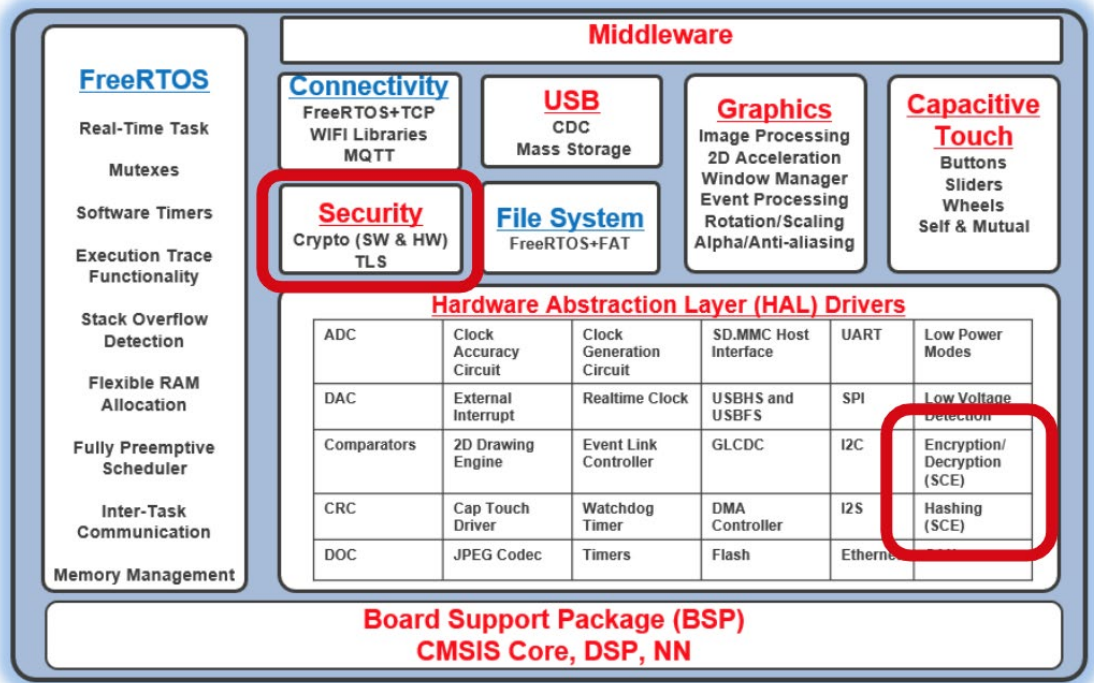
Middleware

FreeRTOS
Real-Time Task
Mutexes
Software Timers
Execution Trace Functionality
Stack Overflow Detection
Flexible RAM Allocation
Fully Preemptive Scheduler
Inter-Task Communication
Memory Management

Connectivity
FreeRTOS+TCP
WIFI Libraries
MQTT

USB
CDC
Mass Storage

Graphics
Image Processing
2D Acceleration
Window Manager
Event Processing
Rotation/Scaling
Alpha/Anti-aliasing

Capacitive Touch
Buttons
Sliders
Wheels
Self & Mutual

Security
Crypto (SW & HW)
TLS

File System
FreeRTOS+FAT

Hardware Abstraction Layer (HAL) Drivers

| ADC | Clock Accuracy Circuit | Clock Generation Circuit | SD.MMC Host Interface | UART | Low Power Modes |
|---|---|---|---|---|---|
| DAC | External Interrupt | Realtime Clock | USBHS and USBFS | SPI | Low Voltage Detection |
| Comparators | 2D Drawing Engine | Event Link Controller | GLCDC | I2C | Encryption/ Decryption (SCE) |
| CRC | Cap Touch Driver | Watchdog Timer | DMA Controller | I2S | Hashing (SCE) |
| DOC | JPEG Codec | Timers | Flash | Etherne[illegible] | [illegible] |

Board Support Package (BSP)
CMSIS Core, DSP, NN